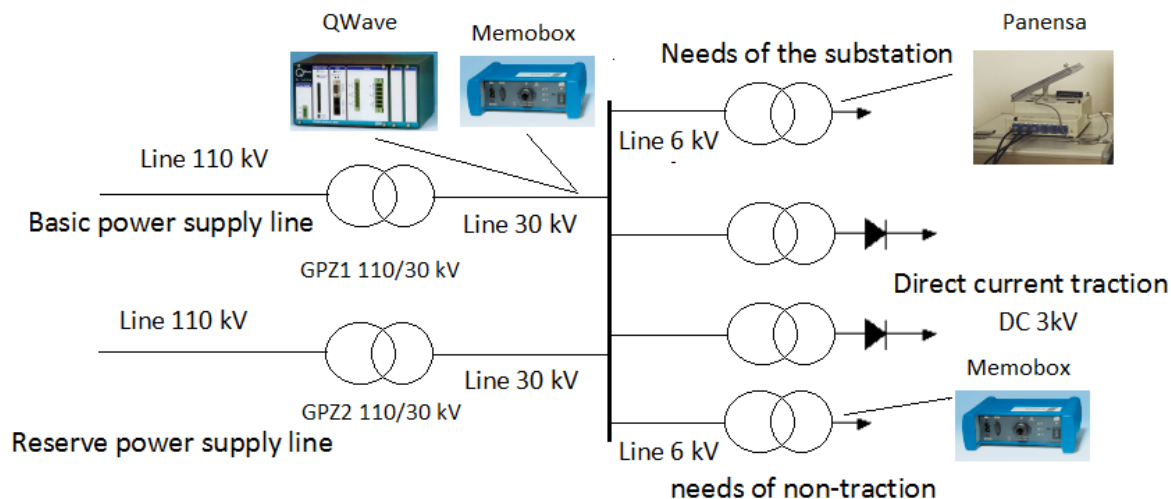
QWave

Memobox

Needs of the substation

Panensa

Line 6 kV

Line 110 kV

Basic power supply line

Line 30 kV

GPZ1 110/30 kV

Direct current traction

DC 3kV

Line 110 kV

Line 30 kV

Memobox

GPZ2 110/30 kV

Reserve power supply line

Line 6 kV

needs of non-traction